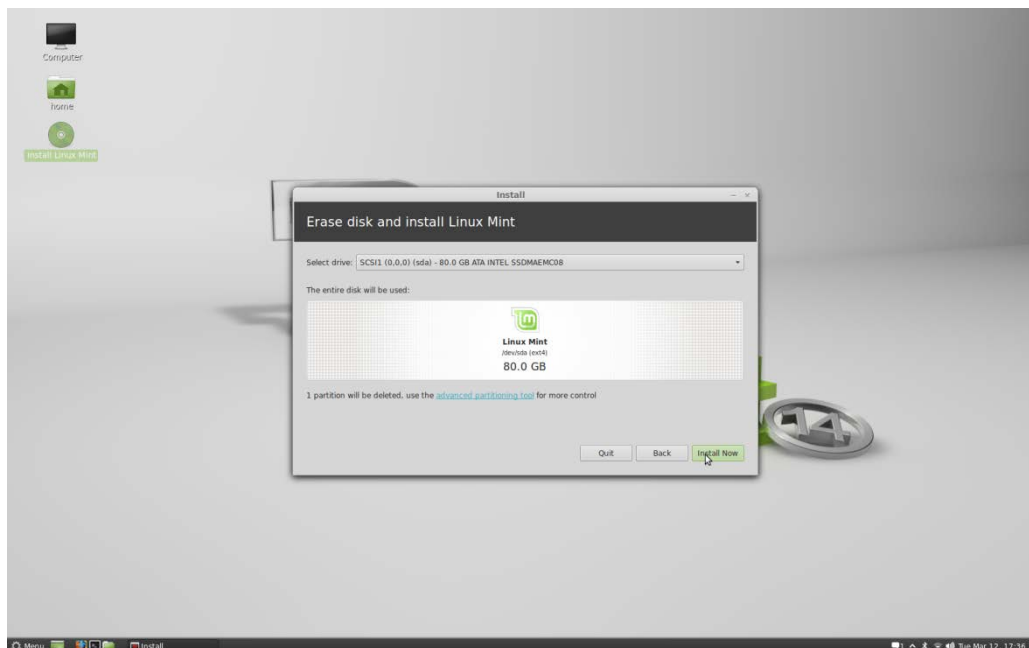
Computer

home

Install Linux Mint

Install

Erase disk and install Linux Mint

Select drive: SCSI1 (0,0,0) (sda) - 80.0 GB ATA INTEL SSDMAEMC08

The entire disk will be used:

Linux Mint
/dev/sda (ext4)
80.0 GB

1 partition will be deleted, use the advanced partitioning tool for more control

Quit

Back

Install Now

Menu

Install

Tue Mar 12, 17:36